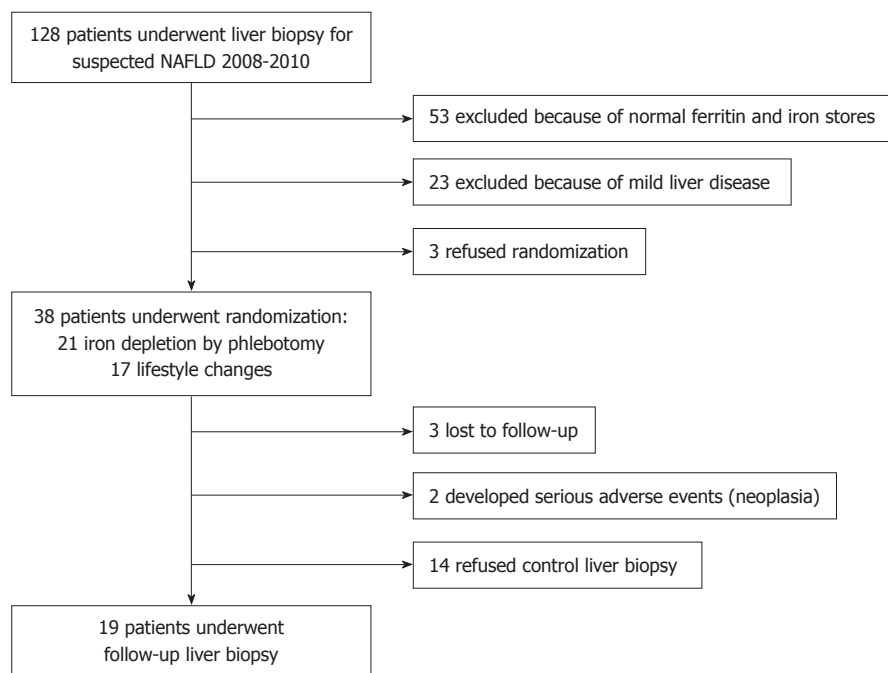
128 patients underwent liver biopsy for suspected NAFLD 2008-2010

53 excluded because of normal ferritin and iron stores

23 excluded because of mild liver disease

3 refused randomization

38 patients underwent randomization:
21 iron depletion by phlebotomy
17 lifestyle changes

3 lost to follow-up

2 developed serious adverse events (neoplasia)

14 refused control liver biopsy

19 patients underwent follow-up liver biopsy